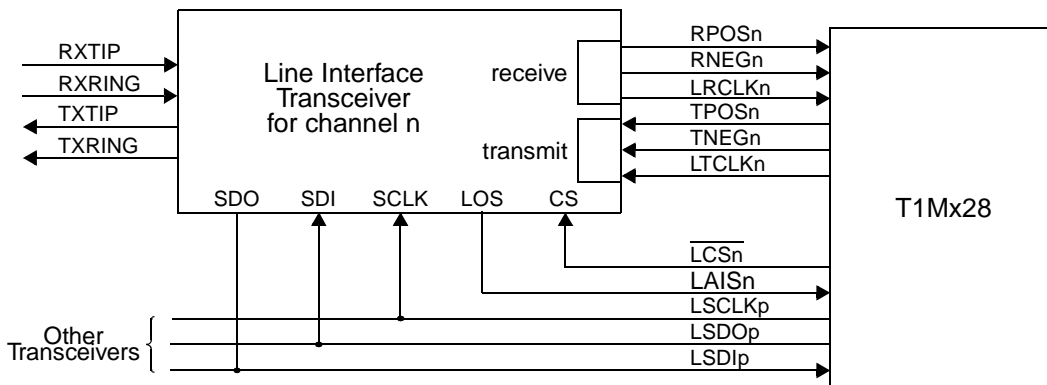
RXTIP
RXRING
TXTIP
TXRING

Line Interface Transceiver for channel n

receive
transmit

SDO SDI SCLK LOS CS

RPOSn
RNEGn
LRCLKn
TPOSn
TNEGn
LTCLKn

T1Mx28

$\overline{LCSn}$
LAISn
LSCLKp
LSDOp
LSDIp

Other Transceivers